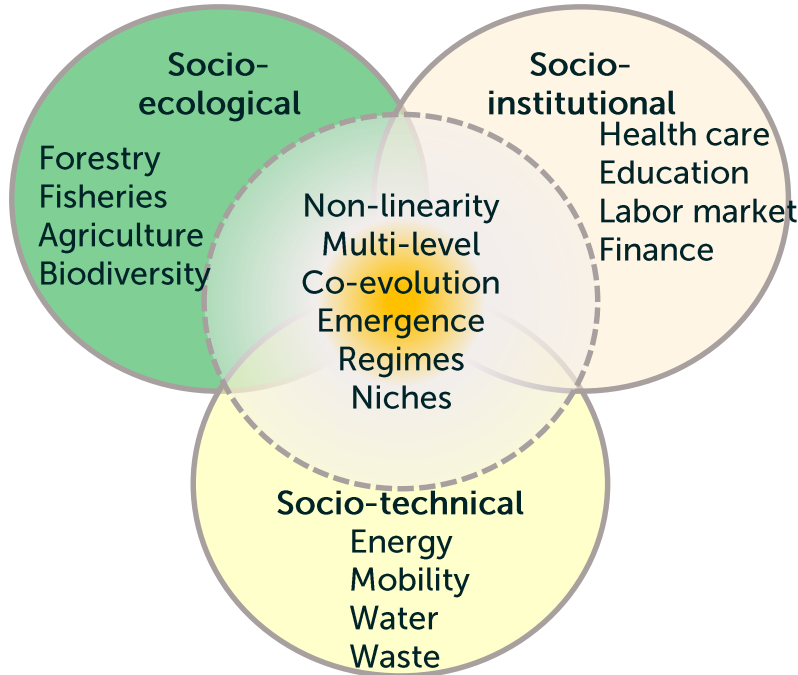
Socio-ecological

Forestry
Fisheries
Agriculture
Biodiversity

Socio-institutional

Health care
Education
Labor market
Finance

Non-linearity
Multi-level
Co-evolution
Emergence
Regimes
Niches

Socio-technical

Energy
Mobility
Water
Waste